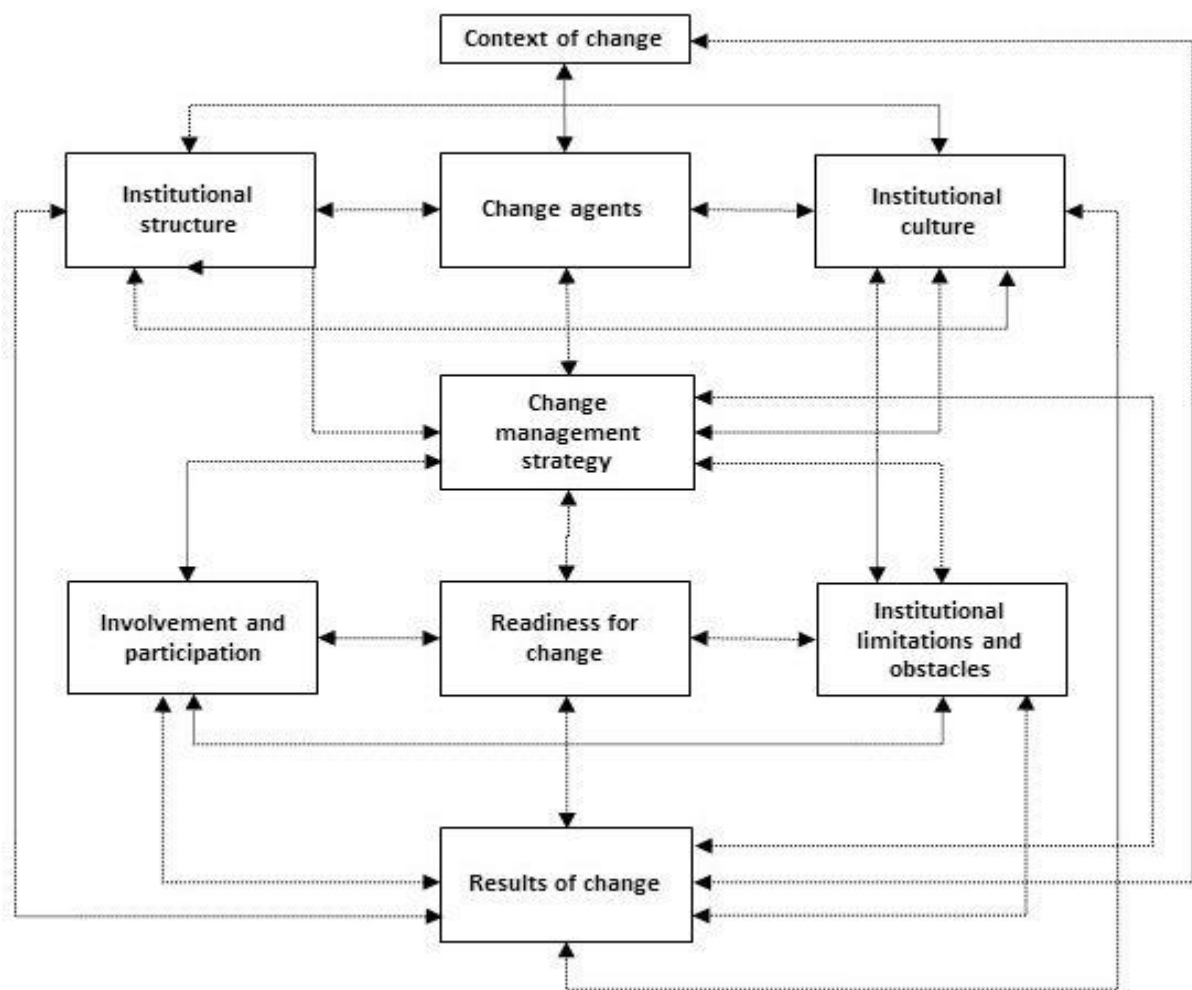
Context of change

Institutional structure

Change agents

Institutional culture

Change management strategy

Involvement and participation

Readiness for change

Institutional limitations and obstacles

Results of change